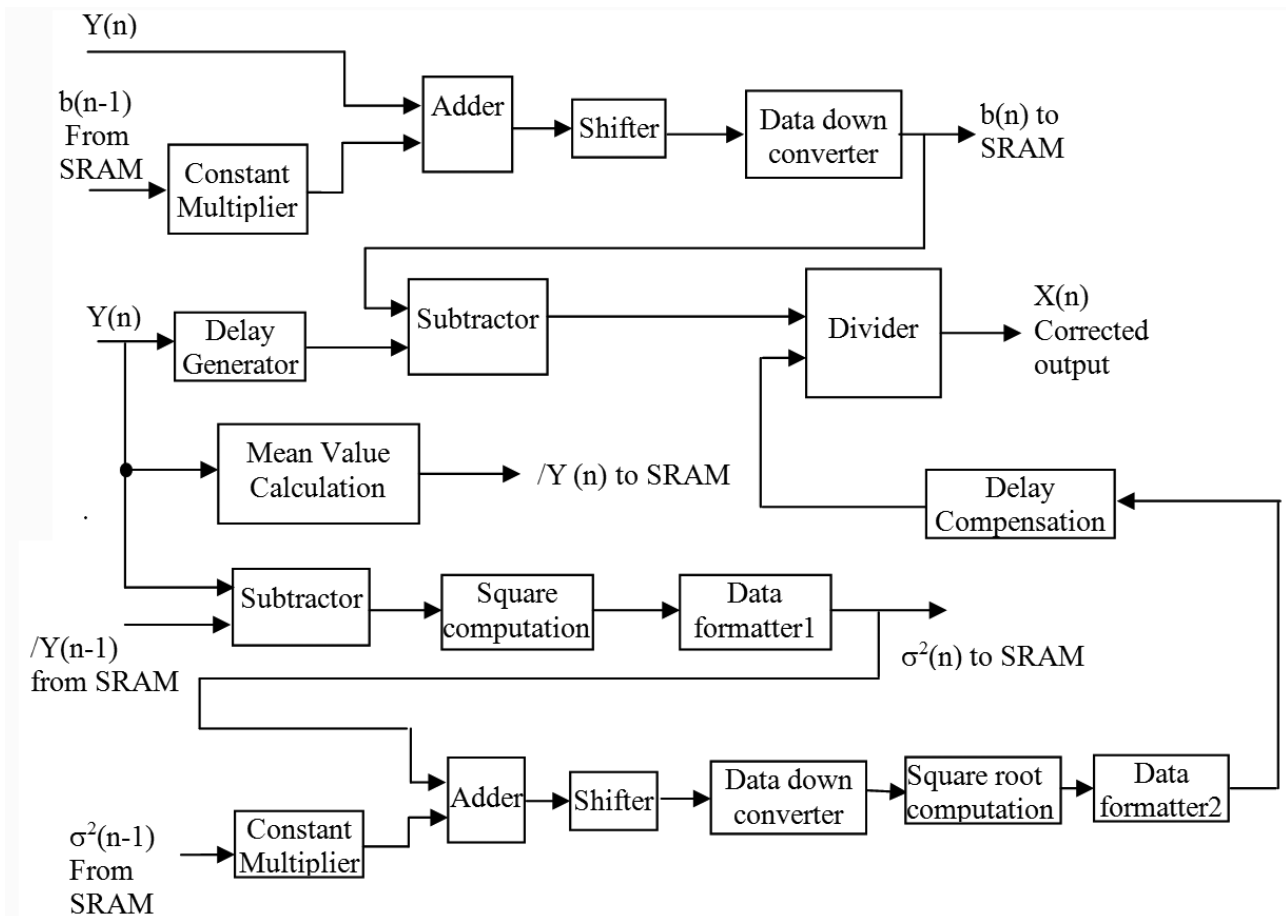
Y(n)

b(n-1) From SRAM

Adder

Shifter

Data down converter

b(n) to SRAM

Constant Multiplier

Y(n)

Delay Generator

Subtractor

Divider

X(n) Corrected output

Mean Value Calculation

/Y (n) to SRAM

Delay Compensation

Subtractor

Square computation

Data formatter1

/Y(n-1) from SRAM

$\sigma^2$(n) to SRAM

Adder

Shifter

Data down converter

Square root computation

Data formatter2

$\sigma^2$(n-1) From SRAM

Constant Multiplier